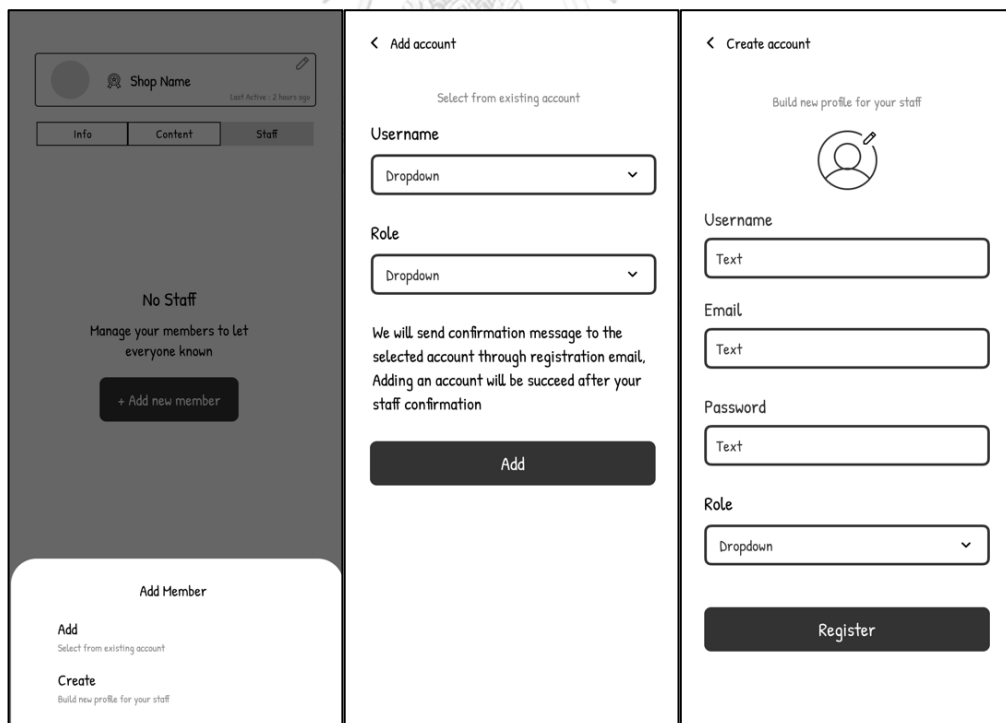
Shop Name

Last Active : 2 hours ago

Info | Content | Staff

No Staff

Manage your members to let everyone known

+ Add new member

Add Member

Add

Select from existing account

Create

Build new profile for your staff

< Add account

Select from existing account

Username

Dropdown

Role

Dropdown

We will send confirmation message to the selected account through registration email, Adding an account will be succeed after your staff confirmation

Add

< Create account

Build new profile for your staff

Username

Text

Email

Text

Password

Text

Role

Dropdown

Register